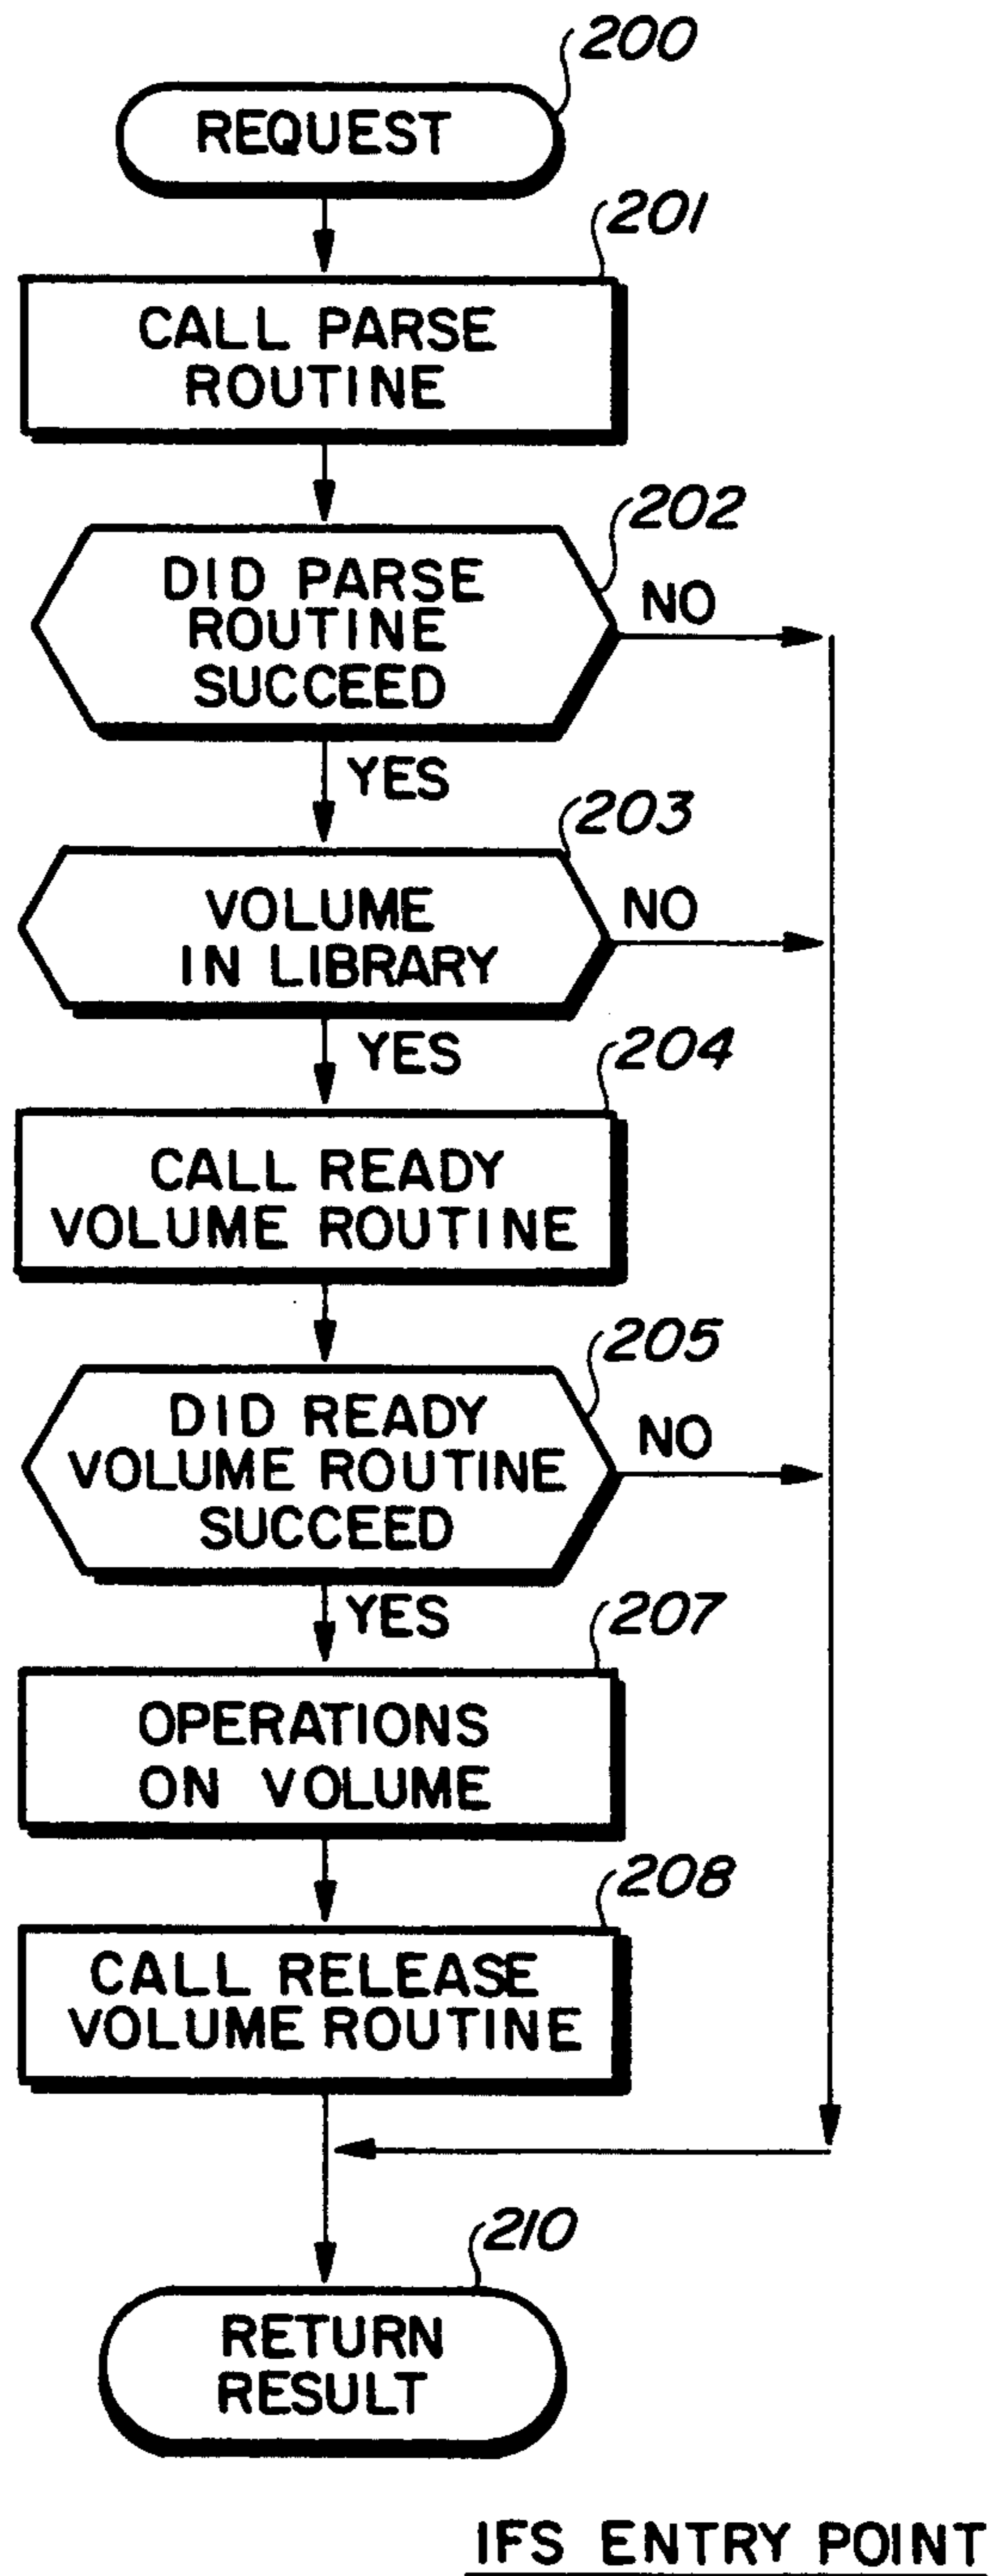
200
REQUEST

201
CALL PARSE ROUTINE

202
DID PARSE ROUTINE SUCCEED
NO
YES

203
VOLUME IN LIBRARY
NO
YES

204
CALL READY VOLUME ROUTINE

205
DID READY VOLUME ROUTINE SUCCEED
NO
YES

207
OPERATIONS ON VOLUME

208
CALL RELEASE VOLUME ROUTINE

210
RETURN RESULT

IFS ENTRY POINT